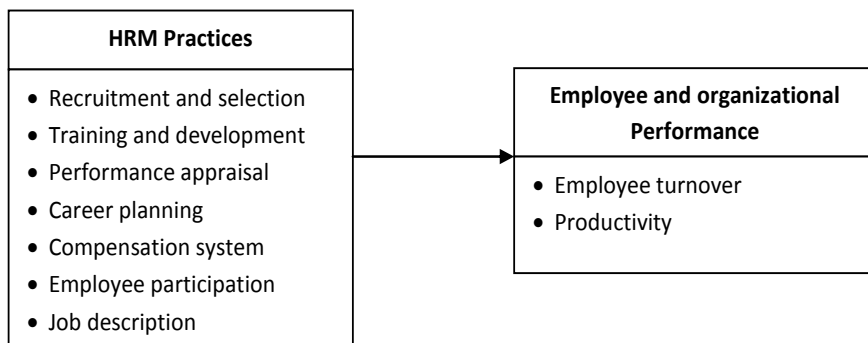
HRM Practices

- Recruitment and selection
- Training and development
- Performance appraisal
- Career planning
- Compensation system
- Employee participation
- Job description

Employee and organizational Performance

- Employee turnover
- Productivity